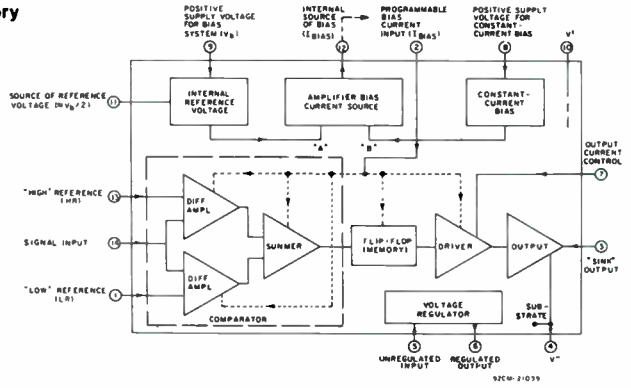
ory

POSITIVE SUPPLY VOLTAGE FOR BIAS SYSTEM ($V_B$)

INTERNAL SOURCE OF BIAS ($I_{BIAS}$)

PROGRAMMABLE BIAS CURRENT INPUT ($I_{BIAS}$)

POSITIVE SUPPLY VOLTAGE FOR CONSTANT-CURRENT BIAS

V⁺

9

12

2

8

10

SOURCE OF REFERENCE VOLTAGE ($\approx V_B/2$)

11

INTERNAL REFERENCE VOLTAGE

AMPLIFIER BIAS CURRENT SOURCE

CONSTANT-CURRENT BIAS

"A"

"B"

OUTPUT CURRENT CONTROL

7

"HIGH" REFERENCE (HR)

13

DIFF AMPL

SIGNAL INPUT

14

SUMMER

FLIP-FLOP (MEMORY)

DRIVER

OUTPUT

3

"SINK" OUTPUT

"LOW" REFERENCE (LR)

1

DIFF AMPL

VOLTAGE REGULATOR

SUB-STRATE

COMPARATOR

5

6

4

UNREGULATED INPUT

REGULATED OUTPUT

V⁻

92CM-21039